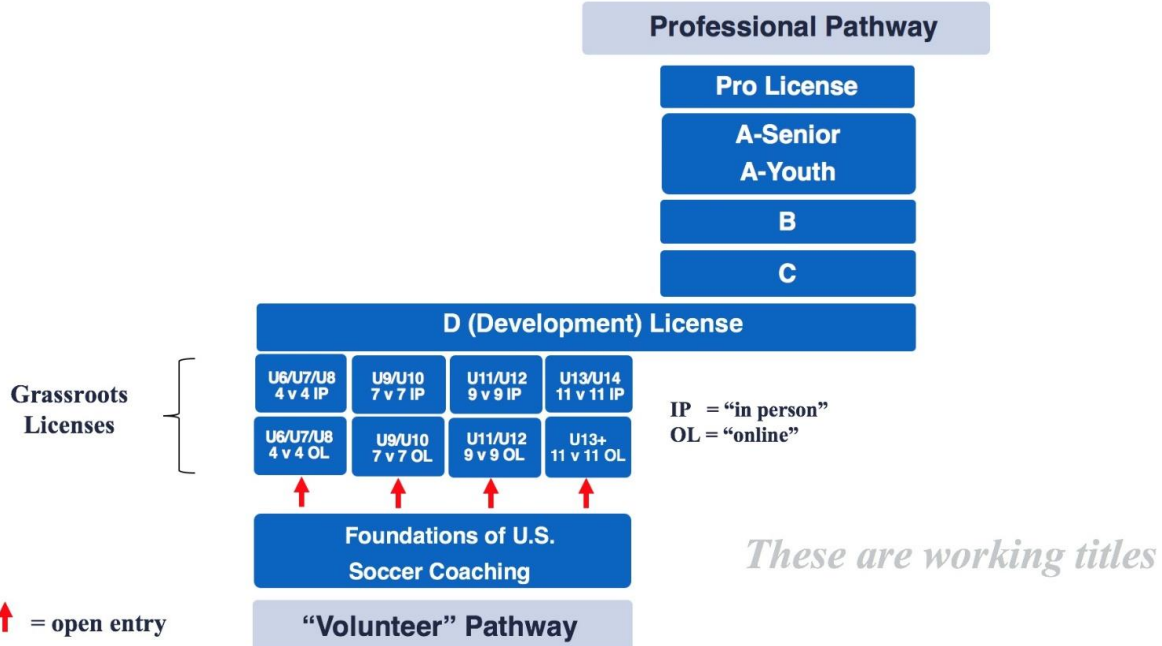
Professional Pathway

Pro License

A-Senior
A-Youth

B

C

D (Development) License

Grassroots Licenses

U6/U7/U8
4 v 4 IP

U9/U10
7 v 7 IP

U11/U12
9 v 9 IP

U13/U14
11 v 11 IP

U6/U7/U8
4 v 4 OL

U9/U10
7 v 7 OL

U11/U12
9 v 9 OL

U13+
11 v 11 OL

IP = "in person"
OL = "online"

Foundations of U.S.
Soccer Coaching

These are working titles

= open entry

"Volunteer" Pathway